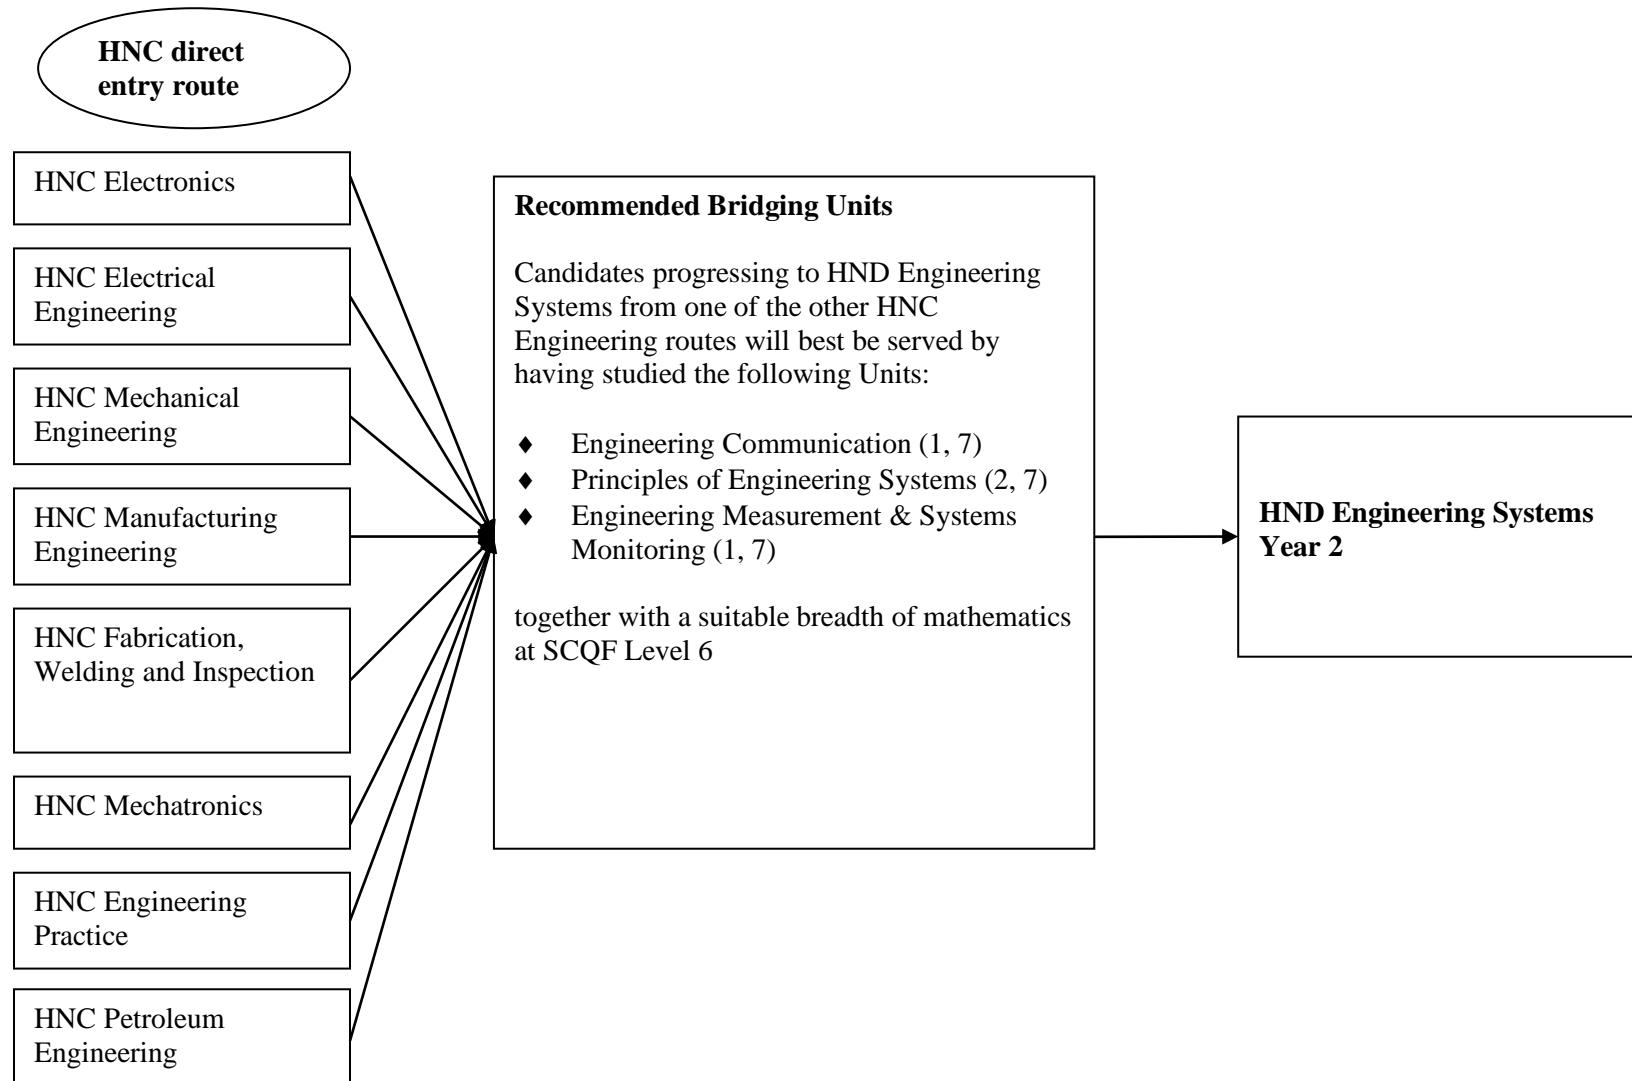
HNC direct entry route

HNC Electronics

HNC Electrical Engineering

HNC Mechanical Engineering

HNC Manufacturing Engineering

HNC Fabrication, Welding and Inspection

HNC Mechatronics

HNC Engineering Practice

HNC Petroleum Engineering

Recommended Bridging Units

Candidates progressing to HND Engineering Systems from one of the other HNC Engineering routes will best be served by having studied the following Units:

♦ Engineering Communication (1, 7)
♦ Principles of Engineering Systems (2, 7)
♦ Engineering Measurement & Systems Monitoring (1, 7)

together with a suitable breadth of mathematics at SCQF Level 6

HND Engineering Systems Year 2